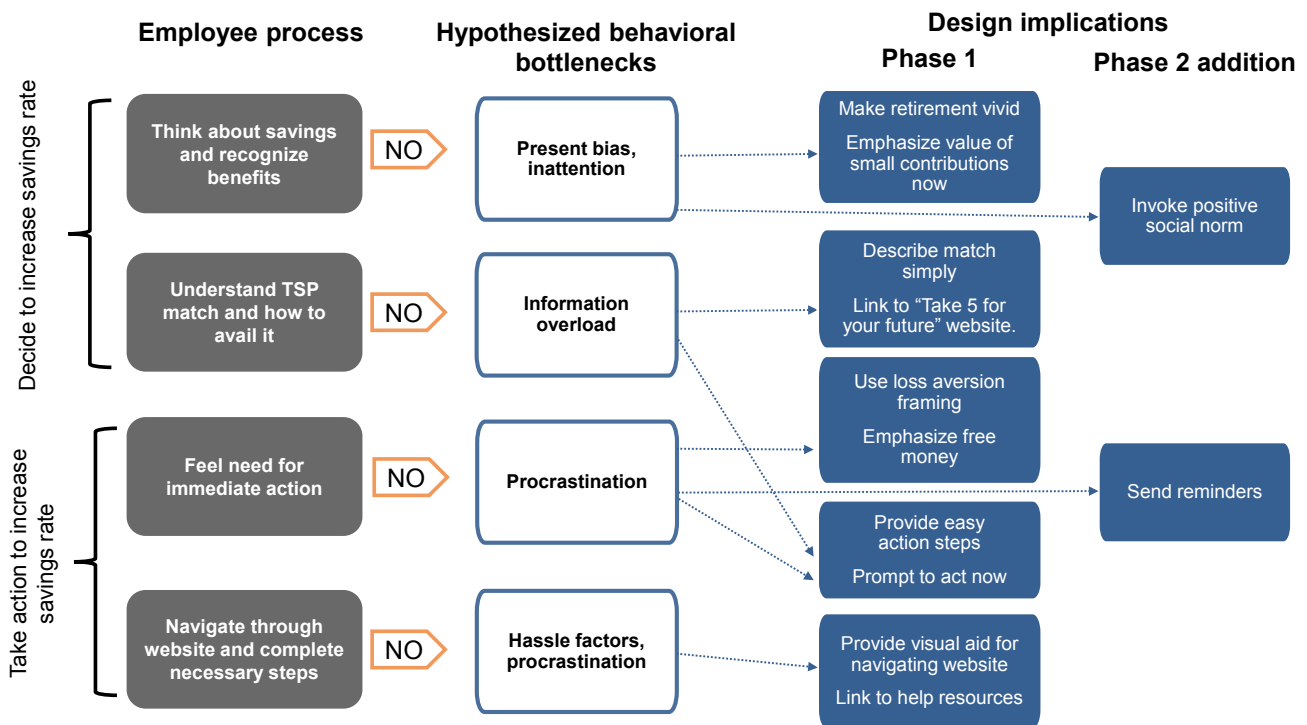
Employee process

Hypothesized behavioral bottlenecks

Design implications

Phase 1

Phase 2 addition

Decide to increase savings rate

Think about savings and recognize benefits

NO

Present bias, inattention

Make retirement vivid

Emphasize value of small contributions now

Invoke positive social norm

Understand TSP match and how to avail it

NO

Information overload

Describe match simply

Link to "Take 5 for your future" website.

Take action to increase savings rate

Feel need for immediate action

NO

Procrastination

Use loss aversion framing

Emphasize free money

Send reminders

Provide easy action steps

Prompt to act now

Navigate through website and complete necessary steps

NO

Hassle factors, procrastination

Provide visual aid for navigating website

Link to help resources